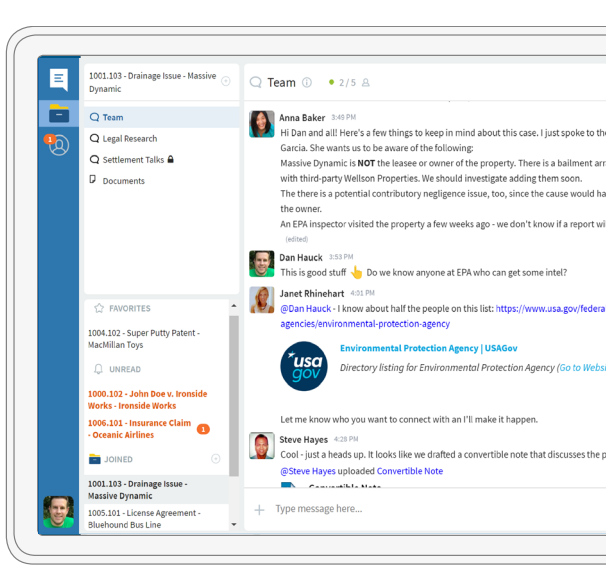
1

1001.103 - Drainage Issue - Massive Dynamic

Team

Legal Research

Settlement Talks

Documents

FAVORITES

1004.102 - Super Putty Patent - MacMillan Toys

UNREAD

1000.102 - John Doe v. Ironside Works - Ironside Works

1006.101 - Insurance Claim - Oceanic Airlines

1

JOINED

1001.103 - Drainage Issue - Massive Dynamic

1005.101 - License Agreement - Bluehound Bus Line

Team 2 / 5

Anna Baker 3:45 PM

Hi Dan and all! Here's a few things to keep in mind about this case. I just spoke to th Garcia. She wants us to be aware of the following:

Massive Dynamic is **NOT** the leasee or owner of the property. There is a bailment arr with third-party Wellson Properties. We should investigate adding them soon.

The there is a potential contributory negligence issue, too, since the cause would ha the owner.

An EPA inspector visited the property a few weeks ago - we don't know if a report wi

(edited)

Dan Hauck 3:53 PM

This is good stuff 👆 Do we know anyone at EPA who can get some intel?

Janet Rhinehart 4:01 PM

@Dan Hauck - I know about half the people on this list: https://www.usa.gov/federa agencies/environmental-protection-agency

usa gov

Environmental Protection Agency | USAGov

Directory listing for Environmental Protection Agency (Go to Websi

Let me know who you want to connect with an I'll make it happen.

Steve Hayes 4:28 PM

Cool - just a heads up. It looks like we drafted a convertible note that discusses the p

@Steve Hayes uploaded Convertible Note

Convertible Note

Type message here...